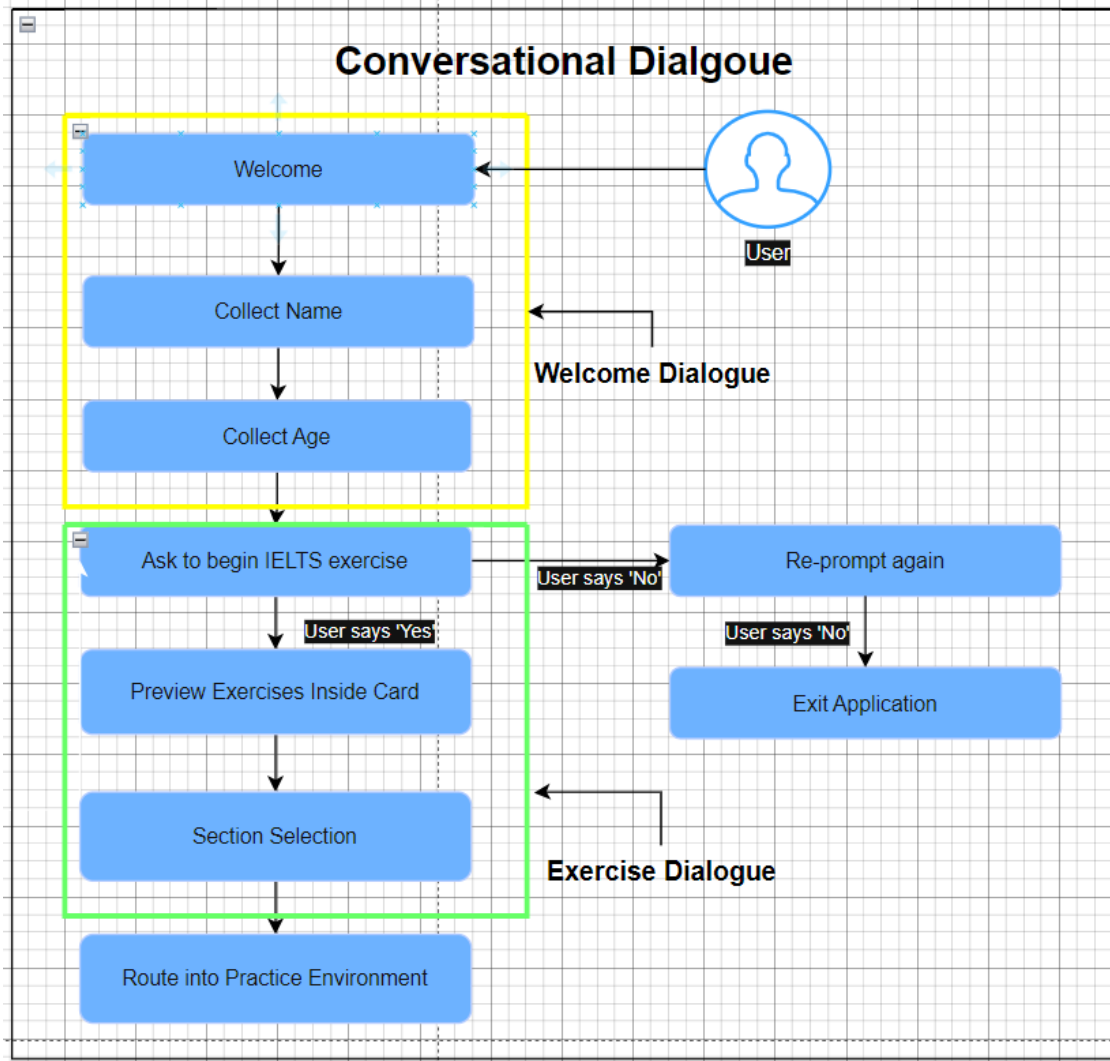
Conversational Dialgoue

Welcome

User

Collect Name

Welcome Dialogue

Collect Age

Ask to begin IELTS exercise

User says 'No'

Re-prompt again

User says 'Yes'

User says 'No'

Preview Exercises Inside Card

Exit Application

Section Selection

Exercise Dialogue

Route into Practice Environment